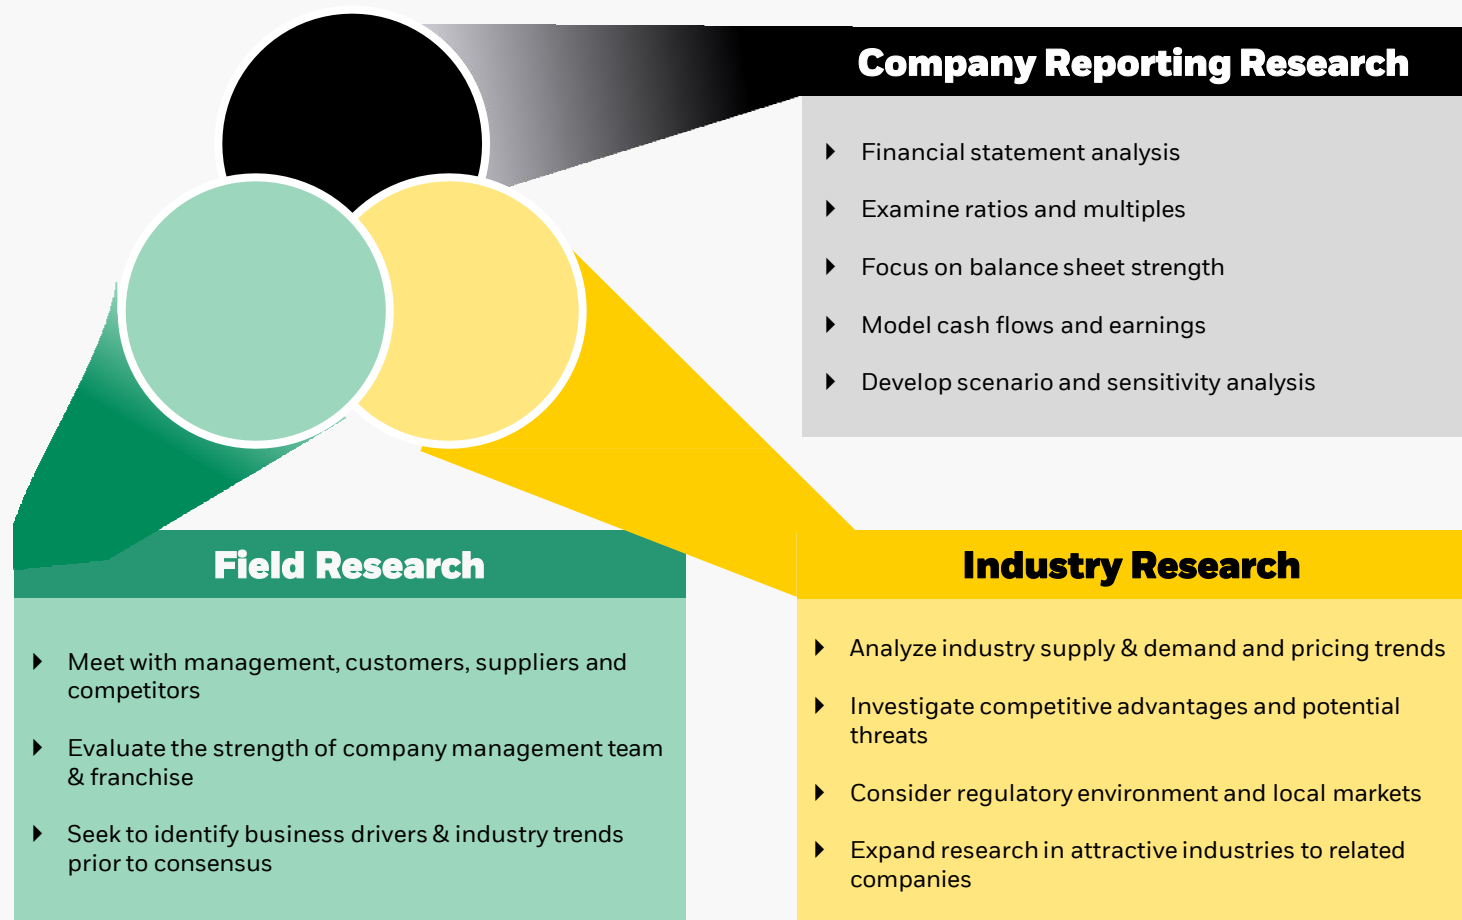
Company Reporting Research

- Financial statement analysis
- Examine ratios and multiples
- Focus on balance sheet strength
- Model cash flows and earnings
- Develop scenario and sensitivity analysis

Field Research

- Meet with management, customers, suppliers and competitors
- Evaluate the strength of company management team & franchise
- Seek to identify business drivers & industry trends prior to consensus

Industry Research

- Analyze industry supply & demand and pricing trends
- Investigate competitive advantages and potential threats
- Consider regulatory environment and local markets
- Expand research in attractive industries to related companies